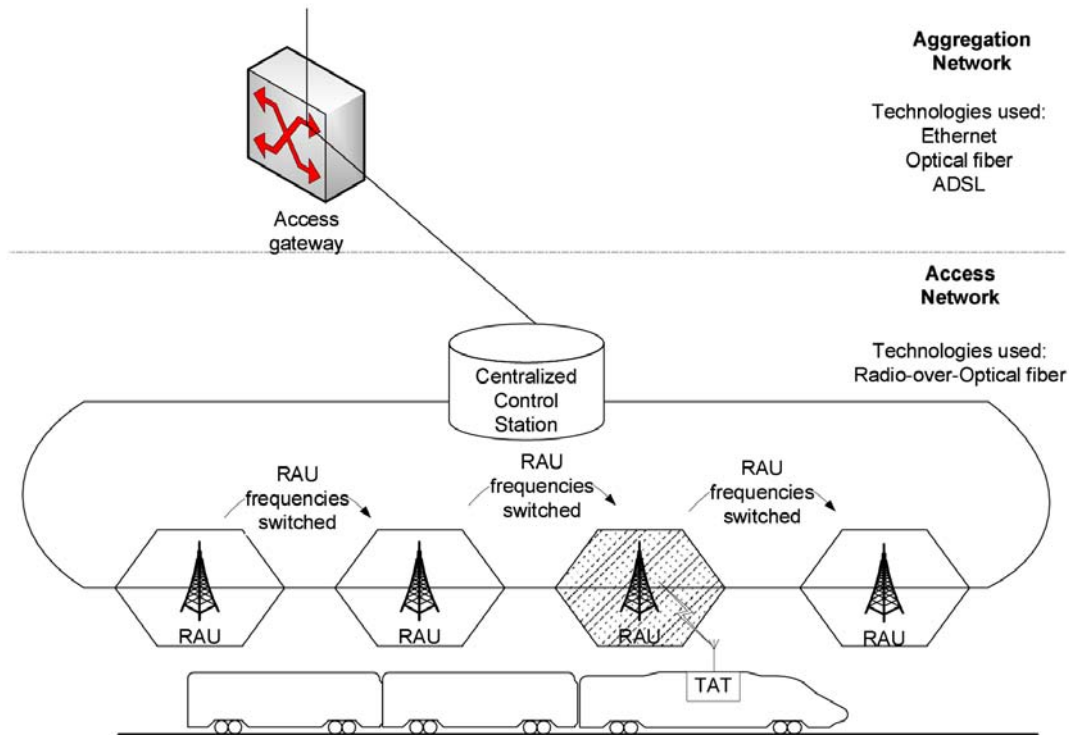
Aggregation Network

Technologies used:
Ethernet
Optical fiber
ADSL

Access gateway

Access Network

Technologies used:
Radio-over-Optical fiber

Centralized Control Station

RAU frequencies switched

RAU frequencies switched

RAU frequencies switched

RAU

RAU

RAU

RAU

TAT